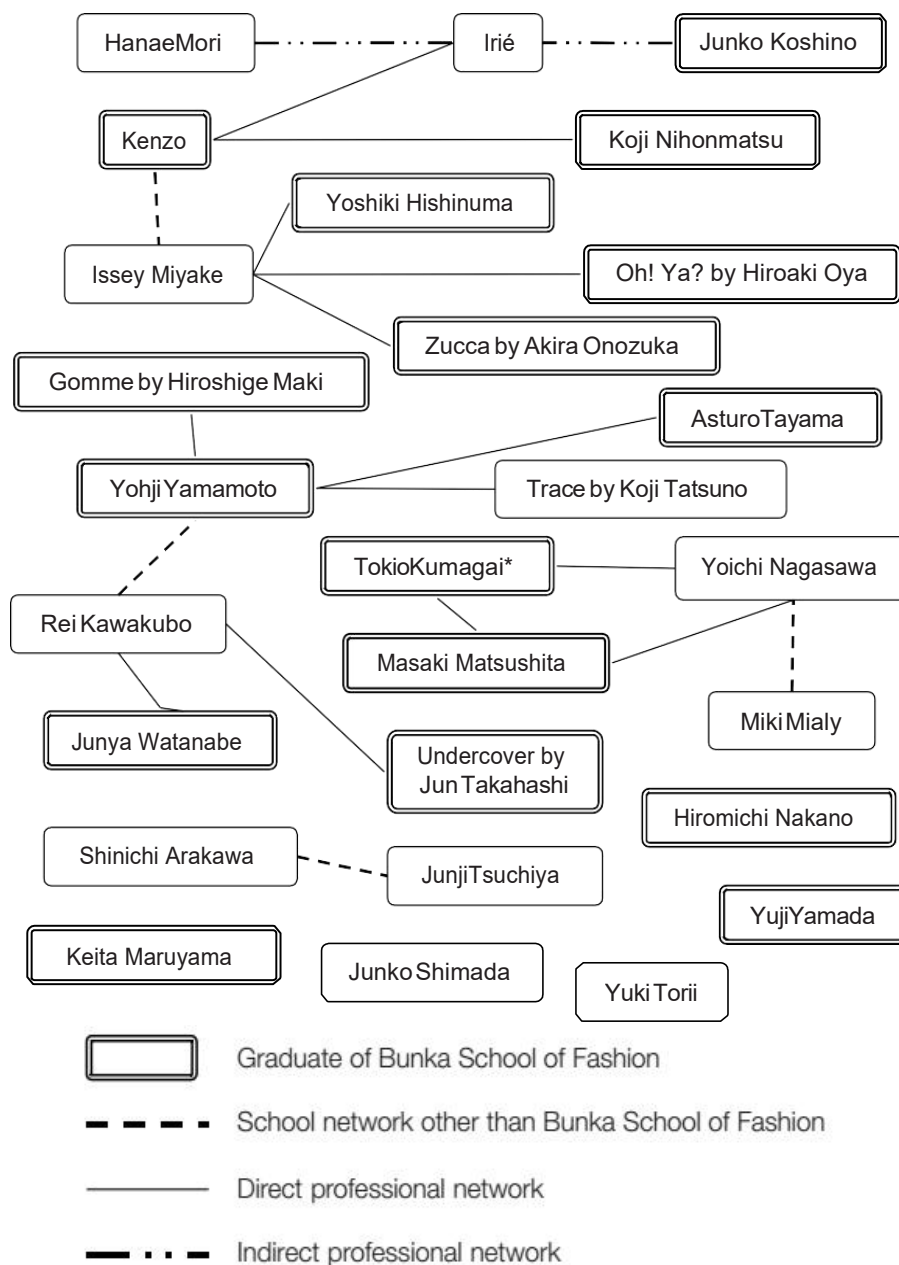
HanaeMori

Irié

Junko Koshino

Kenzo

Koji Nihonmatsu

Yoshiki Hishinuma

Issey Miyake

Oh! Ya? by Hiroaki Oya

Zucca by Akira Onozuka

Gomme by Hiroshige Maki

AsturoTayama

YohjiYamamoto

Trace by Koji Tatsuno

TokioKumagai*

Yoichi Nagasawa

Rei Kawakubo

Masaki Matsushita

Miki Mialy

Junya Watanabe

Undercover by Jun Takahashi

Hiromichi Nakano

Shinichi Arakawa

JunjiTsuchiya

YujiYamada

Keita Maruyama

Junko Shimada

Yuki Torii

Graduate of Bunka School of Fashion

School network other than Bunka School of Fashion

Direct professional network

Indirect professional network